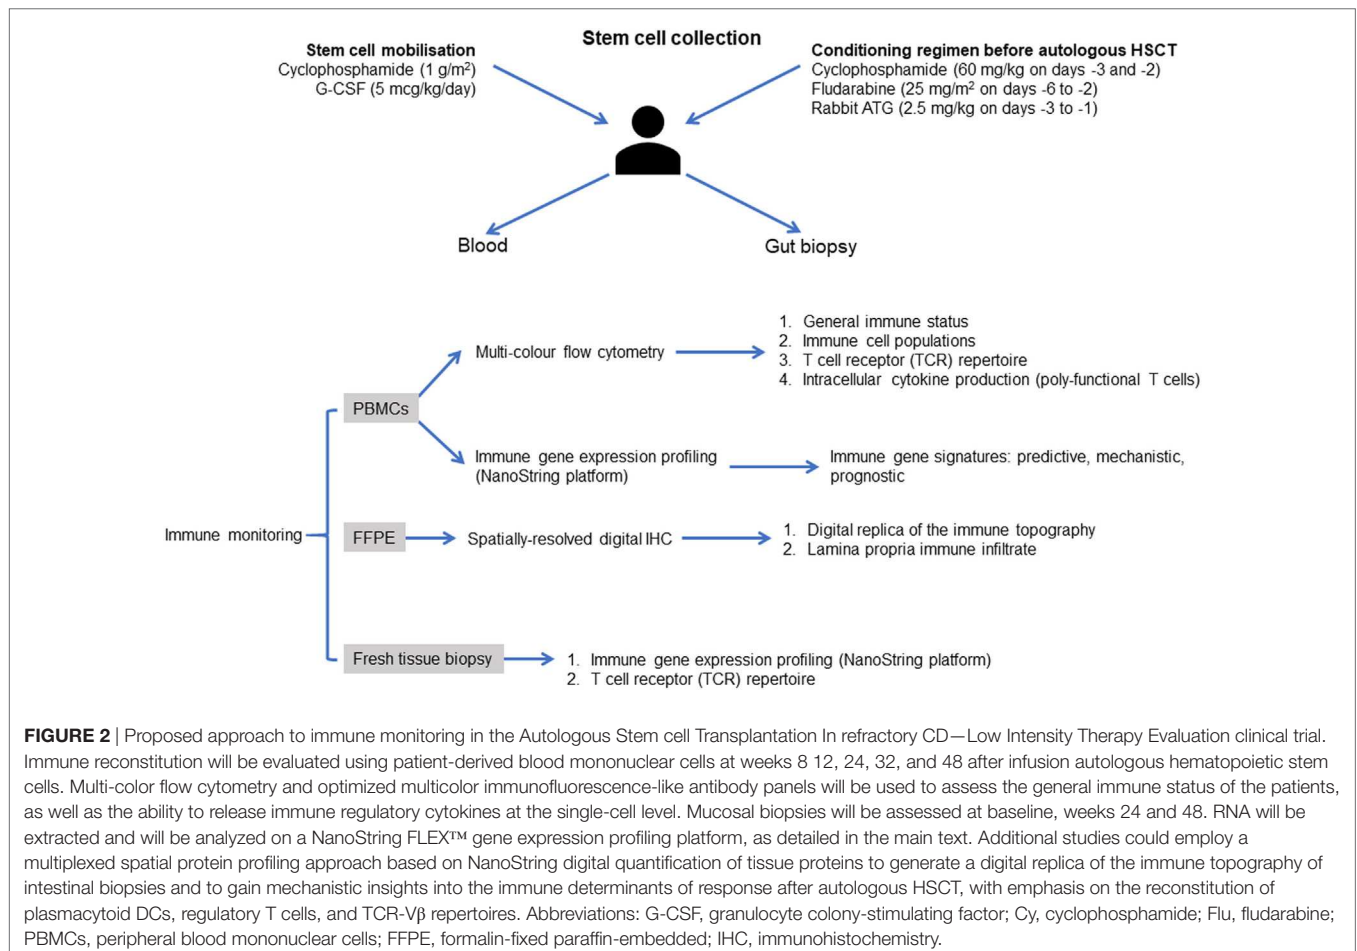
Stem cell mobilisation
Cyclophosphamide (1 g/m$^2$)
G-CSF (5 mcg/kg/day)

Stem cell collection

Conditioning regimen before autologous HSCT
Cyclophosphamide (60 mg/kg on days -3 and -2)
Fludarabine (25 mg/m$^2$ on days -6 to -2)
Rabbit ATG (2.5 mg/kg on days -3 to -1)

Blood

Gut biopsy

Immune monitoring

PBMCs

Multi-colour flow cytometry

1. General immune status
2. Immune cell populations
3. T cell receptor (TCR) repertoire
4. Intracellular cytokine production (poly-functional T cells)

Immune gene expression profiling (NanoString platform)

Immune gene signatures: predictive, mechanistic, prognostic

FFPE

Spatially-resolved digital IHC

1. Digital replica of the immune topography
2. Lamina propria immune infiltrate

Fresh tissue biopsy

1. Immune gene expression profiling (NanoString platform)
2. T cell receptor (TCR) repertoire

FIGURE 2 | Proposed approach to immune monitoring in the Autologous Stem cell Transplantation In refractory CD—Low Intensity Therapy Evaluation clinical trial. Immune reconstitution will be evaluated using patient-derived blood mononuclear cells at weeks 8 12, 24, 32, and 48 after infusion autologous hematopoietic stem cells. Multi-color flow cytometry and optimized multicolor immunofluorescence-like antibody panels will be used to assess the general immune status of the patients, as well as the ability to release immune regulatory cytokines at the single-cell level. Mucosal biopsies will be assessed at baseline, weeks 24 and 48. RNA will be extracted and will be analyzed on a NanoString FLEX™ gene expression profiling platform, as detailed in the main text. Additional studies could employ a multiplexed spatial protein profiling approach based on NanoString digital quantification of tissue proteins to generate a digital replica of the immune topography of intestinal biopsies and to gain mechanistic insights into the immune determinants of response after autologous HSCT, with emphasis on the reconstitution of plasmacytoid DCs, regulatory T cells, and TCR-Vβ repertoires. Abbreviations: G-CSF, granulocyte colony-stimulating factor; Cy, cyclophosphamide; Flu, fludarabine; PBMCs, peripheral blood mononuclear cells; FFPE, formalin-fixed paraffin-embedded; IHC, immunohistochemistry.